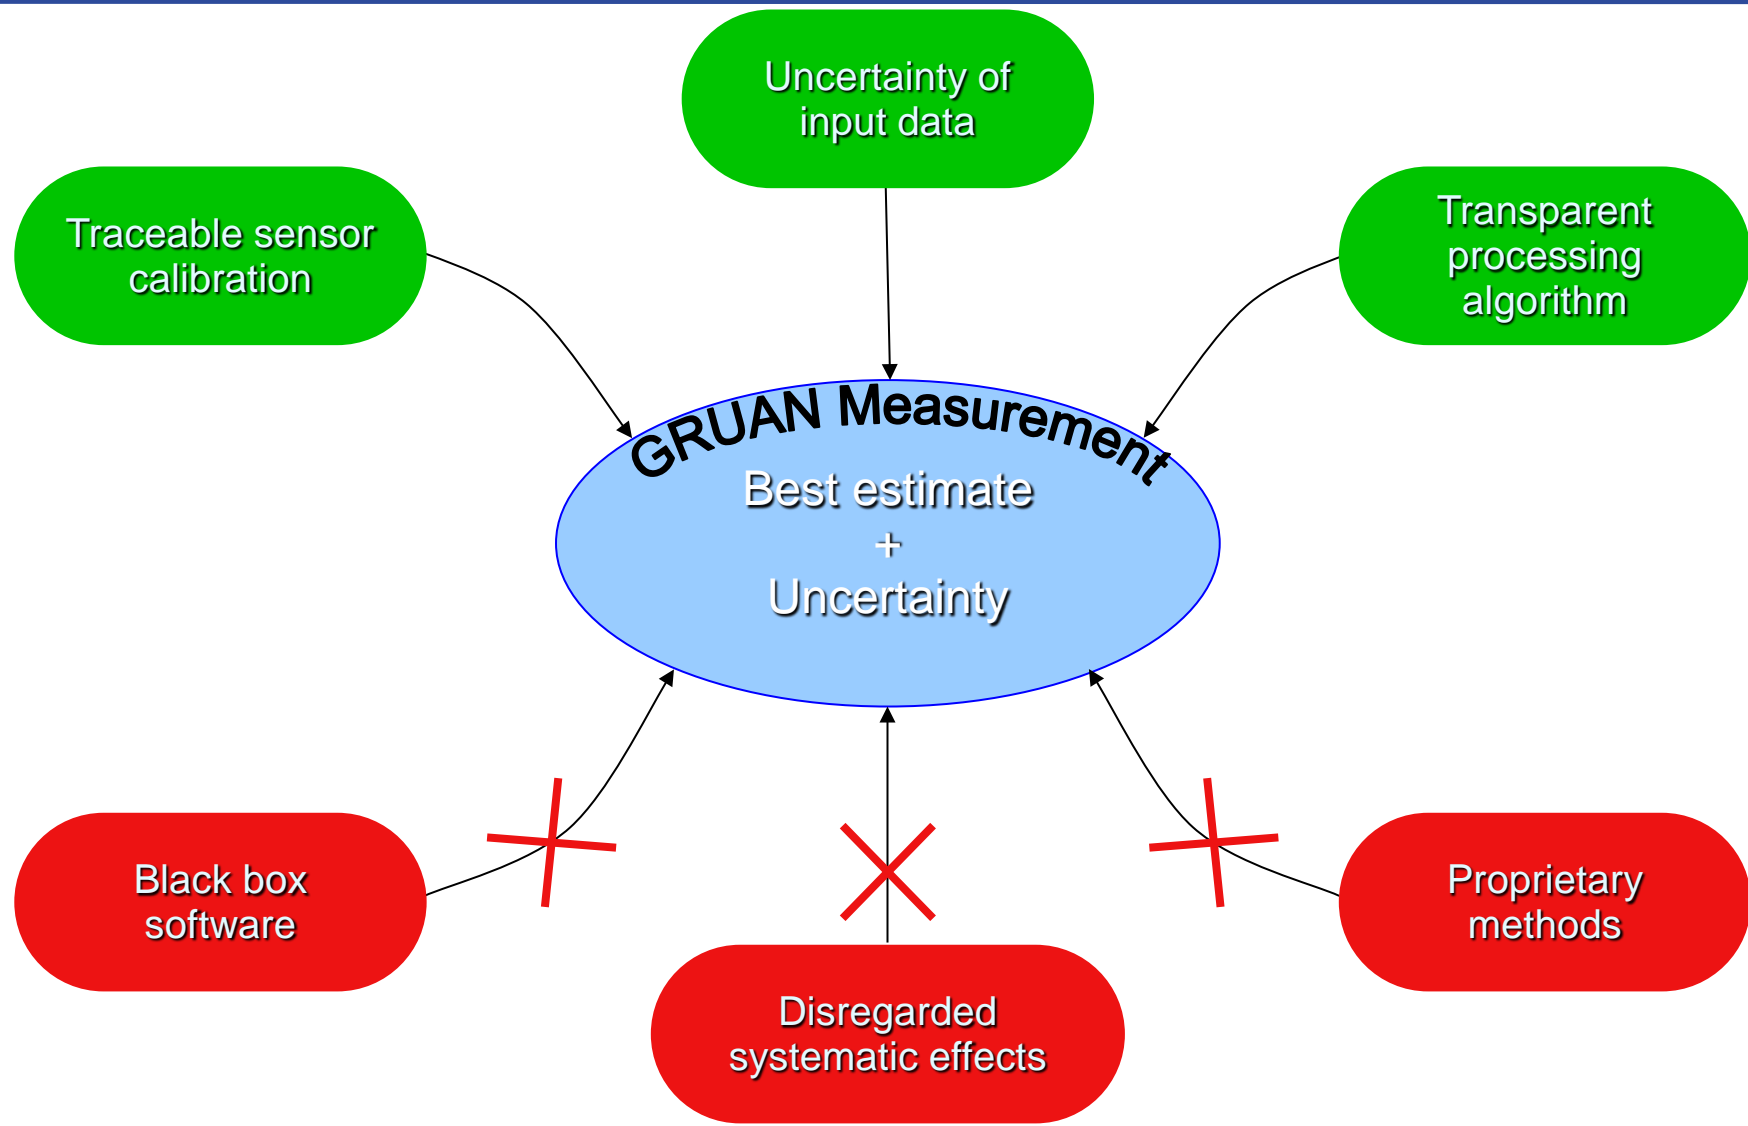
Uncertainty of input data

Traceable sensor calibration

Transparent processing algorithm

GRUAN Measurement

Best estimate
+
Uncertainty

Black box software

Disregarded systematic effects

Proprietary methods